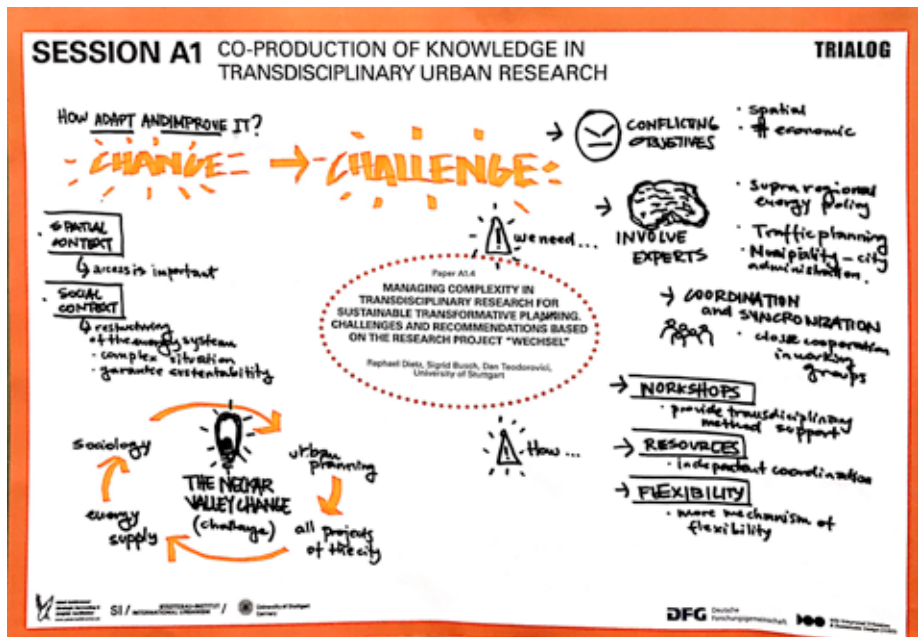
SESSION A1 CO-PRODUCTION OF KNOWLEDGE IN TRANSDISCIPLINARY URBAN RESEARCH

TRIALOG

HOW ADAPT AND IMPROVE IT?

CHANGE → CHALLENGE

CONFLICTING OBJECTIVES
· spatial
· economic

SPATIAL CONTEXT
↳ access is important

SOCIAL CONTEXT
↳ restructuring of the energy systems
- complex situation
- garantee sustentability

we need...

INVOLVE EXPERTS
· Supra regional energy policy
· Traffic planning
· Municipality - city administration

COORDINATION and SYNCRONIZATION
· close cooperation in working groups

Paper A1.4
MANAGING COMPLEXITY IN TRANSDISCIPLINARY RESEARCH FOR SUSTAINABLE TRANSFORMATIVE PLANNING. CHALLENGES AND RECOMMENDATIONS BASED ON THE RESEARCH PROJECT "WECHSEL"
Raphael Dietz, Sigrid Busch, Dan Teodorovici, University of Stuttgart

How...

WORKSHOPS
· provide transdisciplinary method support

RESOURCES
· independent coordination

FLEXIBILITY
· more mechanism of flexibility

sociology
urban planning
THE NECKAR VALLEY CHANGE (challenge)
energy supply
all projects of the city

SI / INTERNATIONAL URBANISM
University of Stuttgart Germany
DFG Deutsche Forschungsgemeinschaft
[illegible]